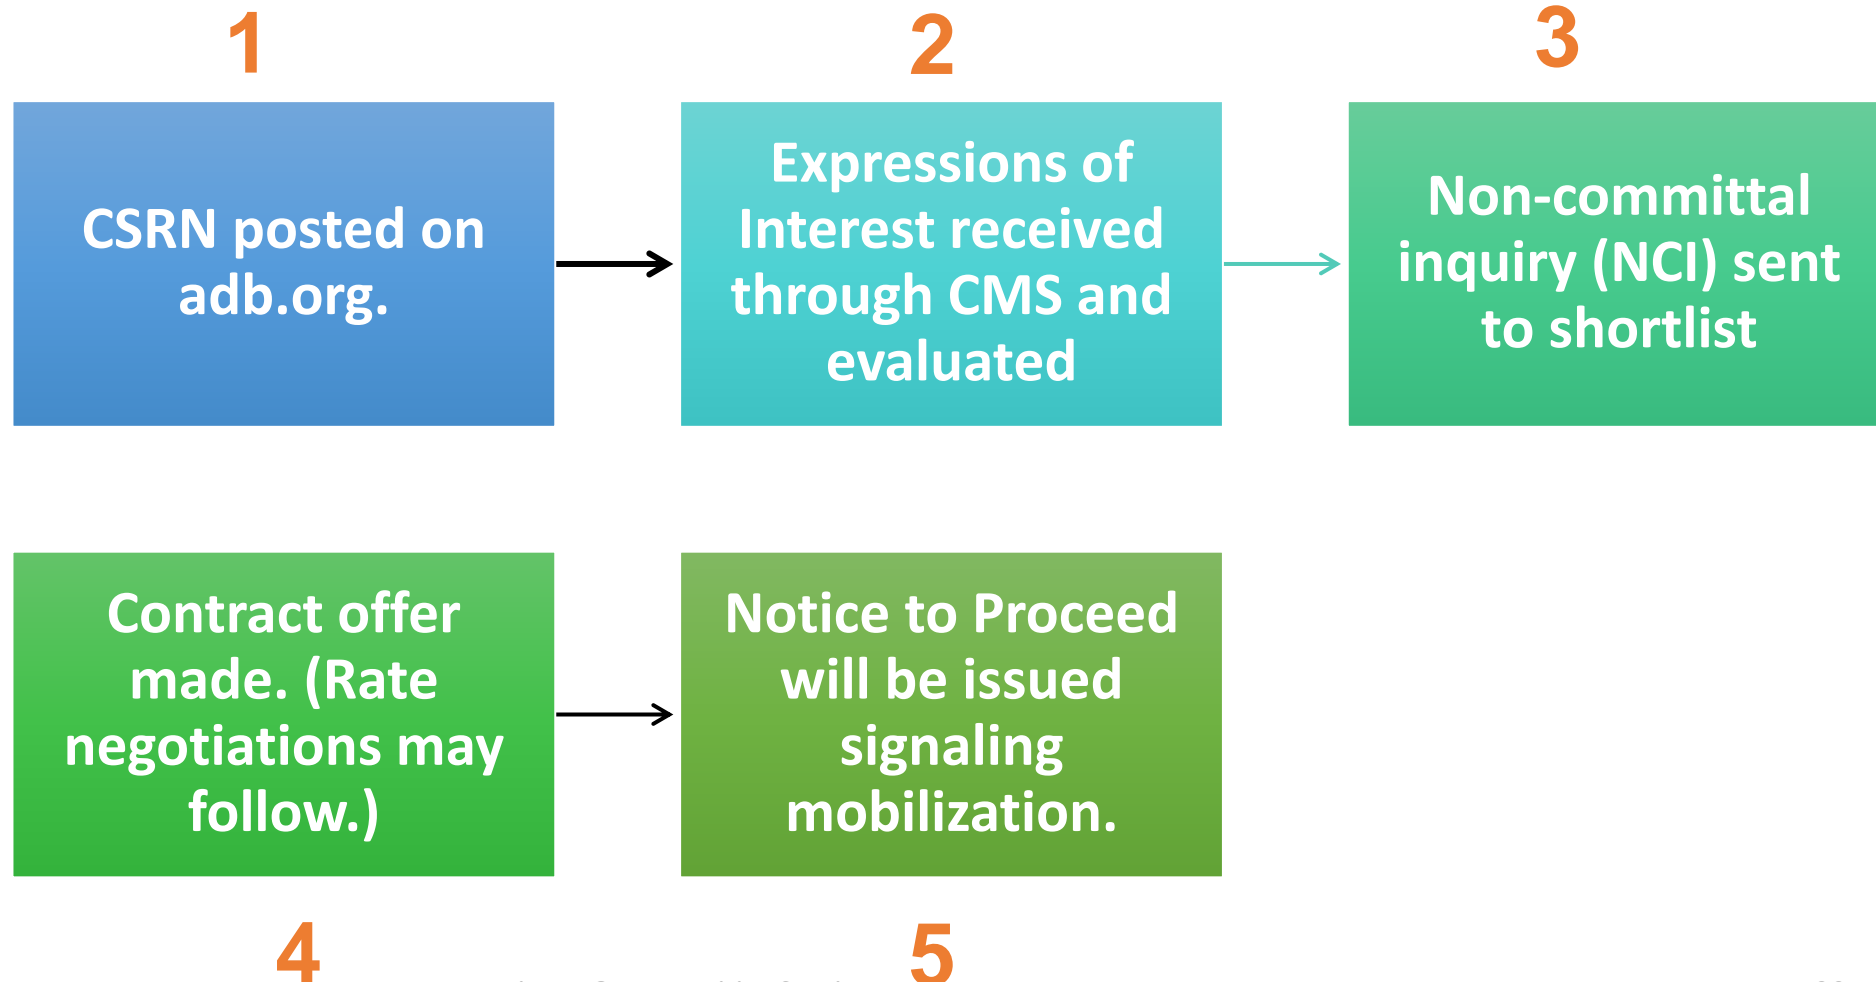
1

CSRN posted on adb.org.

2

Expressions of Interest received through CMS and evaluated

3

Non-committal inquiry (NCI) sent to shortlist

Contract offer made. (Rate negotiations may follow.)

4

Notice to Proceed will be issued signaling mobilization.

5